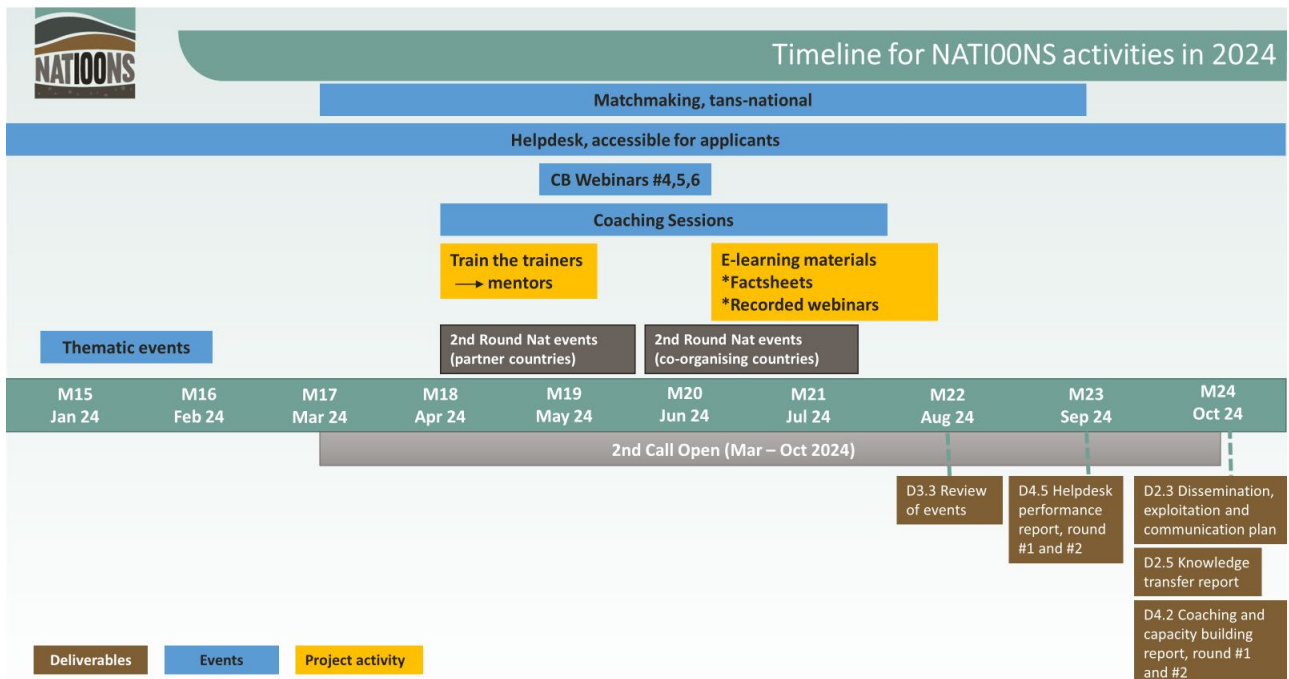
NATIOONS

Timeline for NATIOONS activities in 2024

Matchmaking, tans-national

Helpdesk, accessible for applicants

CB Webinars #4,5,6

Coaching Sessions

Train the trainers
⟶ mentors

E-learning materials
*Factsheets
*Recorded webinars

Thematic events

2nd Round Nat events (partner countries)

2nd Round Nat events (co-organising countries)

M15 Jan 24

M16 Feb 24

M17 Mar 24

M18 Apr 24

M19 May 24

M20 Jun 24

M21 Jul 24

M22 Aug 24

M23 Sep 24

M24 Oct 24

2nd Call Open (Mar – Oct 2024)

D3.3 Review of events

D4.5 Helpdesk performance report, round #1 and #2

D2.3 Dissemination, exploitation and communication plan

D2.5 Knowledge transfer report

D4.2 Coaching and capacity building report, round #1 and #2

Deliverables

Events

Project activity